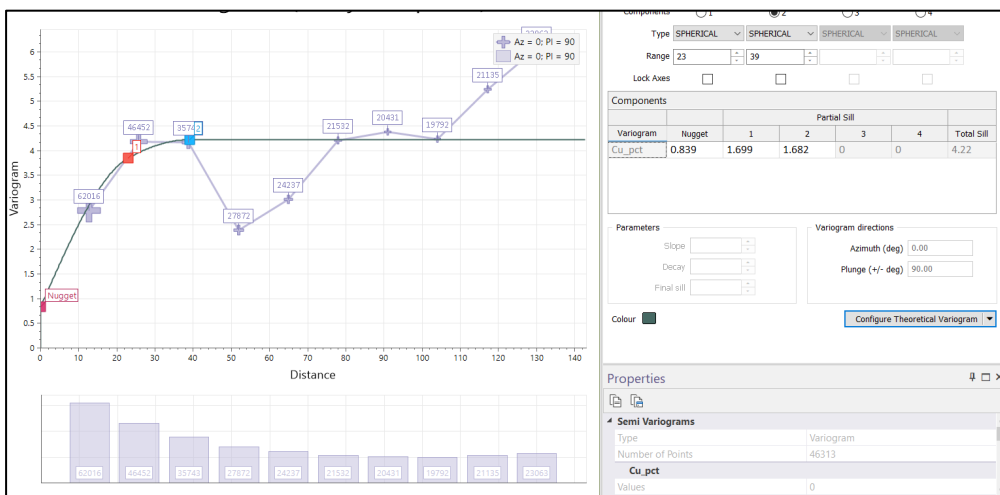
Az = 0; Pl = 90
Az = 0; Pl = 90

6
5.5
5
4.5
4
3.5
3
2.5
2
1.5
1
0.5
0
Variogram

62016
46452
35743
27872
24237
21532
20431
19792
21135
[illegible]
Nugget
1

0 10 20 30 40 50 60 70 80 90 100 110 120 130 140
Distance

62016 46452 35743 27872 24237 21532 20431 19792 21135 23063

Components 1 2 3 4
Type SPHERICAL SPHERICAL SPHERICAL SPHERICAL
Range 23 39
Lock Axes

Components

| Variogram | Nugget | 1 | 2 | 3 | 4 | Total Sill |
|---|---|---|---|---|---|---|
| | | Partial Sill | | | | |
| Cu_pct | 0.839 | 1.699 | 1.682 | 0 | 0 | 4.22 |

Parameters
Slope
Decay
Final sill

Variogram directions
Azimuth (deg) 0.00
Plunge (+/- deg) 90.00

Colour
Configure Theoretical Variogram

Properties
Semi Variograms
Type Variogram
Number of Points 46313
Cu_pct
Values 0